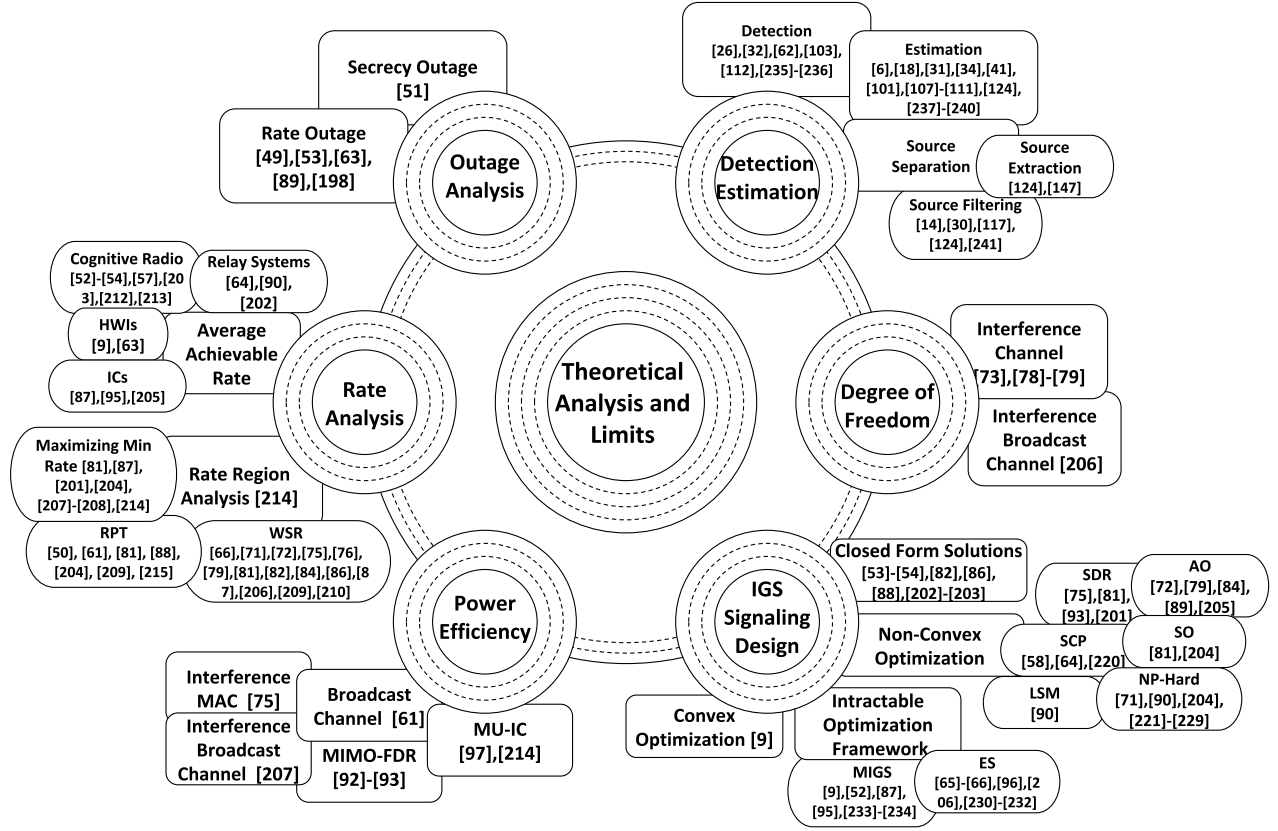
Theoretical Analysis and Limits

Outage Analysis

Secrecy Outage [51]

Rate Outage [49],[53],[63], [89],[198]

Detection Estimation

Detection [26],[32],[62],[103], [112],[235]-[236]

Estimation [6],[18],[31],[34],[41], [101],[107]-[111],[124], [237]-[240]

Source Separation

Source Extraction [124],[147]

Source Filtering [14],[30],[117], [124],[241]

Degree of Freedom

Interference Channel [73],[78]-[79]

Interference Broadcast Channel [206]

IGS Signaling Design

Closed Form Solutions [53]-[54],[82],[86], [88],[202]-[203]

SDR [75],[81], [93],[201]

AO [72],[79],[84], [89],[205]

Non-Convex Optimization

SCP [58],[64],[220]

SO [81],[204]

LSM [90]

NP-Hard [71],[90],[204], [221]-[229]

Convex Optimization [9]

Intractable Optimization Framework

MIGS [9],[52],[87], [95],[233]-[234]

ES [65]-[66],[96],[206],[230]-[232]

Power Efficiency

Interference MAC [75]

Broadcast Channel [61]

Interference Broadcast Channel [207]

MIMO-FDR [92]-[93]

MU-IC [97],[214]

Rate Analysis

Cognitive Radio [52]-[54],[57],[203],[212],[213]

Relay Systems [64],[90], [202]

HWIs [9],[63]

Average Achievable Rate

ICs [87],[95],[205]

Maximizing Min Rate [81],[87], [201],[204], [207]-[208],[214]

Rate Region Analysis [214]

RPT [50], [61], [81], [88], [204], [209], [215]

WSR [66],[71],[72],[75],[76], [79],[81],[82],[84],[86],[87],[206],[209],[210]